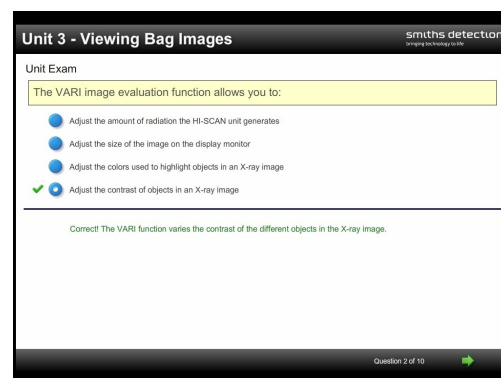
Unit 3 - Viewing Bag Images

smiths detection
bringing technology to life

Unit Exam

The VARI image evaluation function allows you to:

Adjust the amount of radiation the HI-SCAN unit generates

Adjust the size of the image on the display monitor

Adjust the colors used to highlight objects in an X-ray image

Adjust the contrast of objects in an X-ray image

Correct! The VARI function varies the contrast of the different objects in the X-ray image.

Question 2 of 10